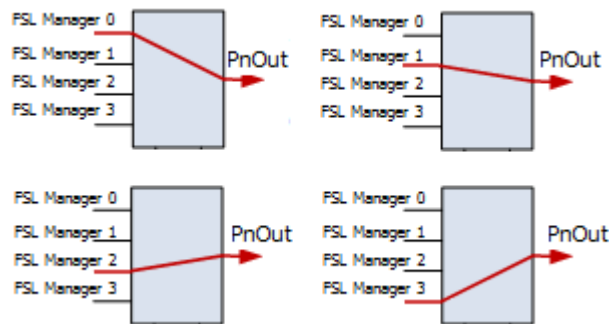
FSL Manager 0
FSL Manager 1
FSL Manager 2
FSL Manager 3
PnOut

FSL Manager 0
FSL Manager 1
FSL Manager 2
FSL Manager 3
PnOut

FSL Manager 0
FSL Manager 1
FSL Manager 2
FSL Manager 3
PnOut

FSL Manager 0
FSL Manager 1
FSL Manager 2
FSL Manager 3
PnOut